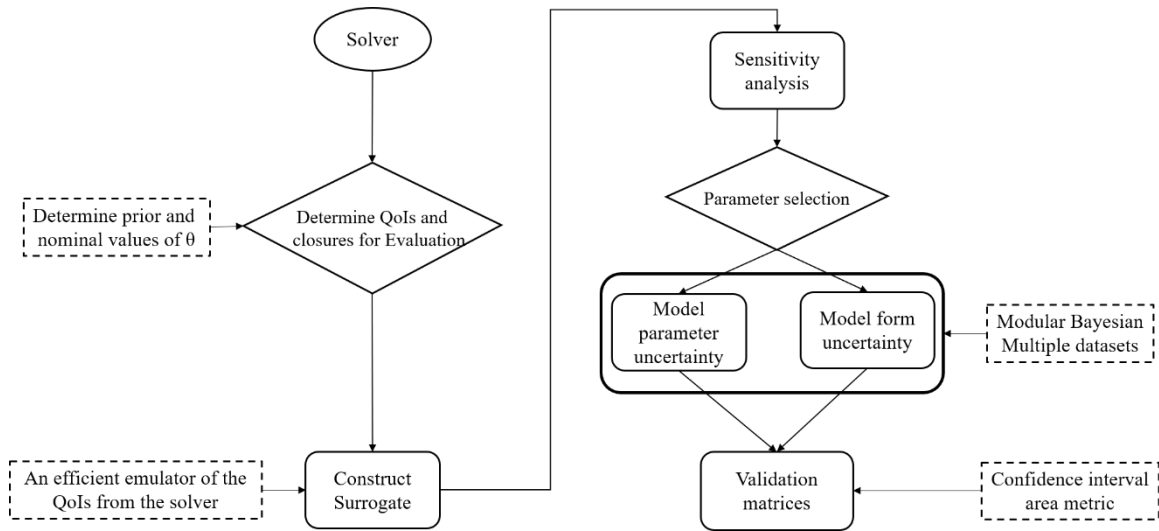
Solver

Determine prior and nominal values of $\theta$

Determine QoIs and closures for Evaluation

An efficient emulator of the QoIs from the solver

Construct Surrogate

Sensitivity analysis

Parameter selection

Model parameter uncertainty

Model form uncertainty

Modular Bayesian Multiple datasets

Validation matrices

Confidence interval area metric